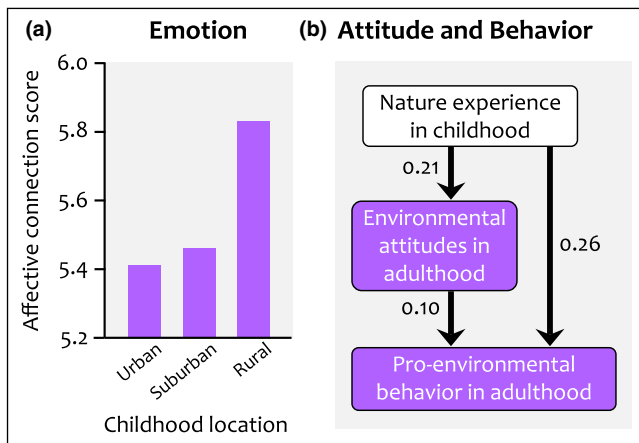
(a) Emotion

Affective connection score

6.0
5.8
5.6
5.4
5.2

Urban
Suburban
Rural

Childhood location

(b) Attitude and Behavior

Nature experience in childhood

0.21

Environmental attitudes in adulthood

0.26

0.10

Pro-environmental behavior in adulthood